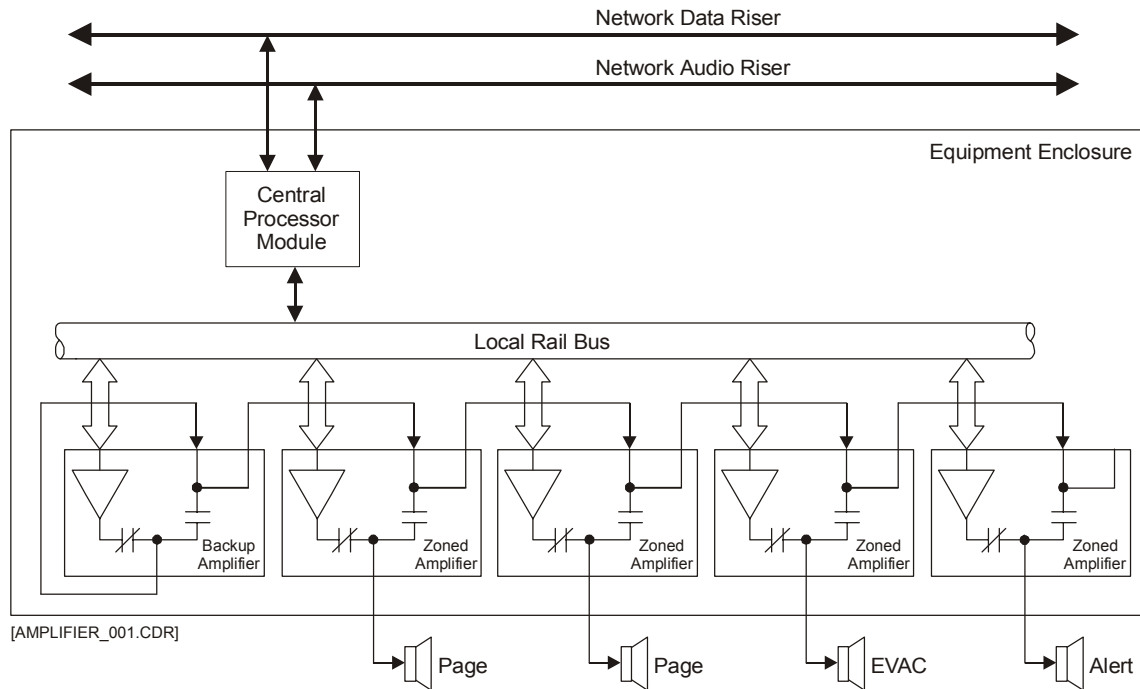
Network Data Riser

Network Audio Riser

Equipment Enclosure

Central Processor Module

Local Rail Bus

Backup Amplifier

Zoned Amplifier

Zoned Amplifier

Zoned Amplifier

Zoned Amplifier

[AMPLIFIER_001.CDR]

Page

Page

EVAC

Alert